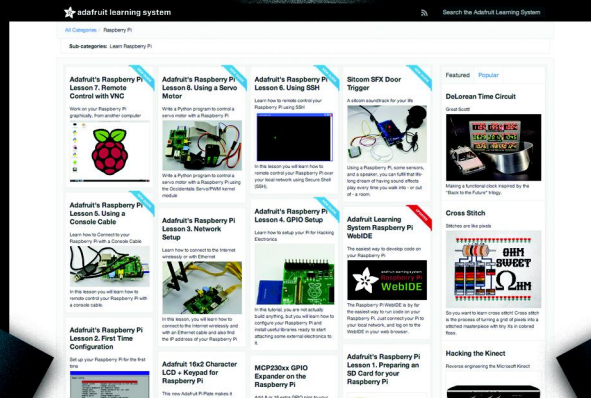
adafruit learning system

Search the Adafruit Learning System

All Categories / Raspberry Pi

Sub-categories: Learn Raspberry Pi

Adafruit's Raspberry Pi Lesson 7. Remote Control with VNC

Work on your Raspberry Pi graphically, from another computer

Adafruit's Raspberry Pi Lesson 8. Using a Servo Motor

Write a Python program to control a servo motor with a Raspberry Pi

Write a Python program to control a servo motor with a Raspberry Pi using the Occidentalis Servo/PWM kernel module

Adafruit's Raspberry Pi Lesson 6. Using SSH

Learn how to remote control your Raspberry Pi using SSH

In this lesson you will learn how to remote control your Raspberry Pi over your local network using Secure Shell (SSH).

Sitcom SFX Door Trigger

A sitcom soundtrack for your life

Using a Raspberry Pi, some sensors, and a speaker, you can fulfill that life-long dream of having sound effects play every time you walk into - or out of - a room.

Featured Popular

DeLorean Time Circuit

Great Scott!

Making a functional clock inspired by the "Back to the Future" trilogy.

Adafruit's Raspberry Pi Lesson 5. Using a Console Cable

Learn how to Connect to your Raspberry Pi with a Console Cable

In this lesson you will learn how to remote control your Raspberry Pi with a console cable.

Adafruit's Raspberry Pi Lesson 3. Network Setup

Learn how to connect to the Internet wirelessly or with Ethernet

In this lesson, you will learn how to connect to the Internet wirelessly and with an Ethernet cable and also find the IP address of your Raspberry Pi.

Adafruit's Raspberry Pi Lesson 4. GPIO Setup

Learn how to setup your Pi for Hacking Electronics

In this tutorial, you are not actually build anything, but you will learn how to configure your Raspberry Pi and install useful libraries ready to start attaching some external electronics to it.

Adafruit Learning System Raspberry Pi WebIDE

The easiest way to develop code on your Raspberry Pi

Raspberry Pi WebIDE

The Raspberry Pi WebIDE is by far the easiest way to run code on your Raspberry Pi. Just connect your Pi to your local network, and log on to the WebIDE in your web browser.

Cross Stitch

Stitches are like pixels

OHM SWEET OHM

So you want to learn cross stitch! Cross stitch is the process of turning a grid of pixels into a stitched masterpiece with tiny Xs in colored floss.

Adafruit's Raspberry Pi Lesson 2. First Time Configuration

Set up your Raspberry Pi for the first time

Adafruit 16x2 Character LCD + Keypad for Raspberry Pi

This new Adafruit Pi Plate makes it

MCP230xx GPIO Expander on the Raspberry Pi

Add 8 or 16 extra GPIO pins to your

Adafruit's Raspberry Pi Lesson 1. Preparing an SD Card for your Raspberry Pi

Hacking the Kinect

Reverse engineering the Microsoft Kinect